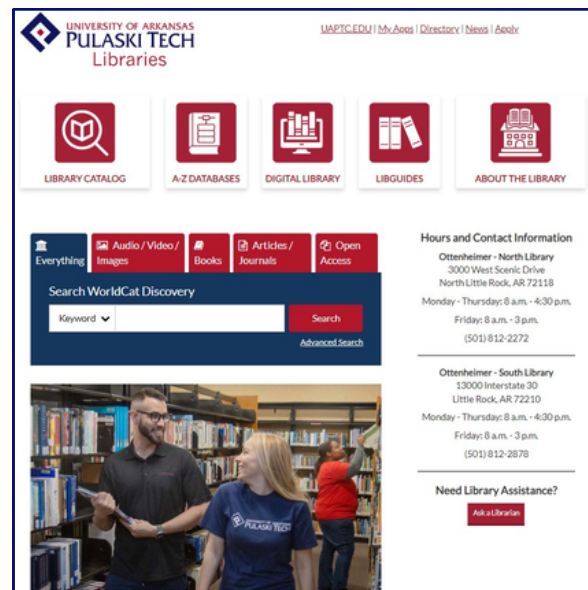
UNIVERSITY OF ARKANSAS
PULASKI TECH
Libraries

UAPTC.EDU | My Apps | Directory | News | Apply

LIBRARY CATALOG
A-Z DATABASES
DIGITAL LIBRARY
LIBGUIDES
ABOUT THE LIBRARY

Everything
Audio / Video / Images
Books
Articles / Journals
Open Access

Search WorldCat Discovery
Keyword
Search
Advanced Search

PULASKI TECH

Hours and Contact Information

Ottenheimer - North Library
3000 West Scenic Drive
North Little Rock, AR 72118

Monday - Thursday: 8 a.m. - 4:30 p.m.
Friday: 8 a.m. - 3 p.m.
(501) 812-2272

Ottenheimer - South Library
13000 Interstate 30
Little Rock, AR 72210

Monday - Thursday: 8 a.m. - 4:30 p.m.
Friday: 8 a.m. - 3 p.m.
(501) 812-2878

Need Library Assistance?
Ask a Librarian